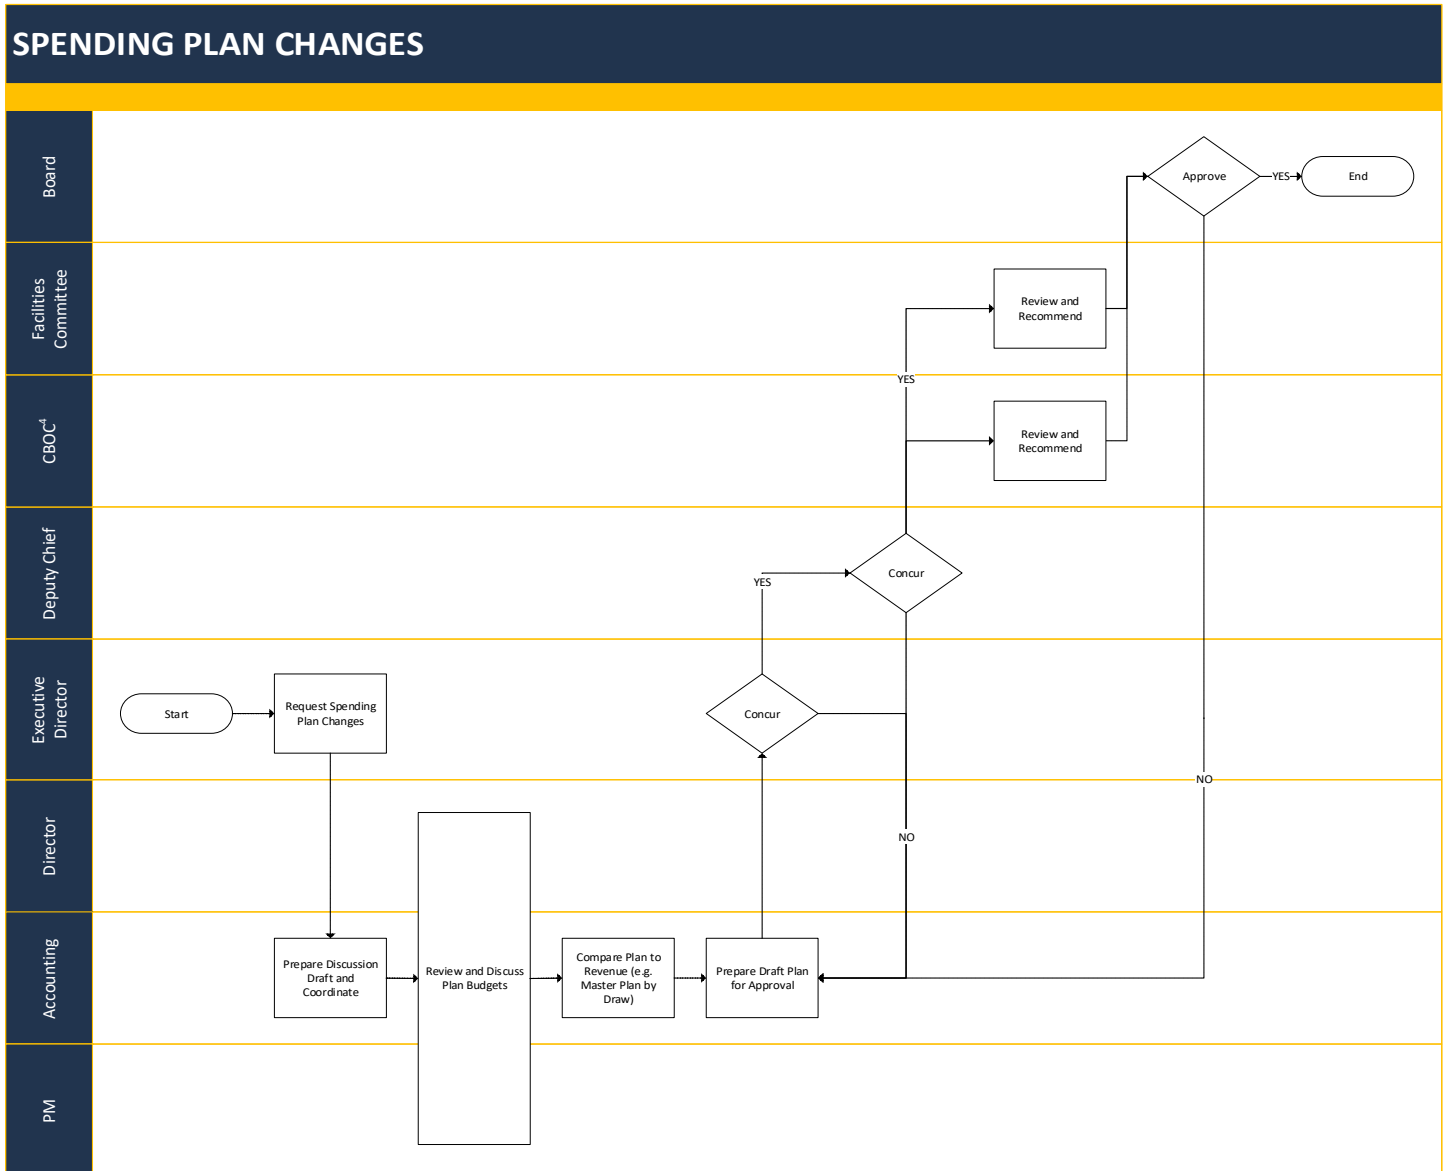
SPENDING PLAN CHANGES

Board

Facilities Committee

CBOC$^4$

Deputy Chief

Executive Director

Director

Accounting

PM

Approve

YES

End

Review and Recommend

YES

Review and Recommend

YES

Concur

Start

Request Spending Plan Changes

Concur

NO

NO

Prepare Discussion Draft and Coordinate

Review and Discuss Plan Budgets

Compare Plan to Revenue (e.g. Master Plan by Draw)

Prepare Draft Plan for Approval